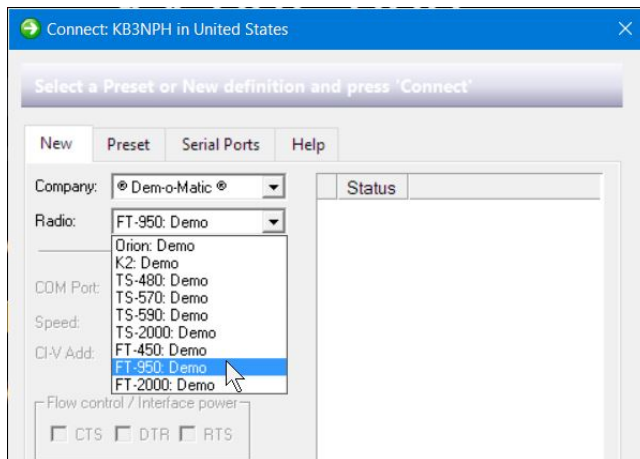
Connect: KB3NPH in United States

Select a Preset or New definition and press 'Connect'

New
Preset
Serial Ports
Help

Company: ® Dem-o-Matic ®
Radio: FT-950: Demo

Orion: Demo
K2: Demo
TS-480: Demo
TS-570: Demo
TS-590: Demo
TS-2000: Demo
FT-450: Demo
FT-950: Demo
FT-2000: Demo

COM Port:
Speed:
CI-V Add:

Flow control / Interface power
CTS
DTR
RTS

Status